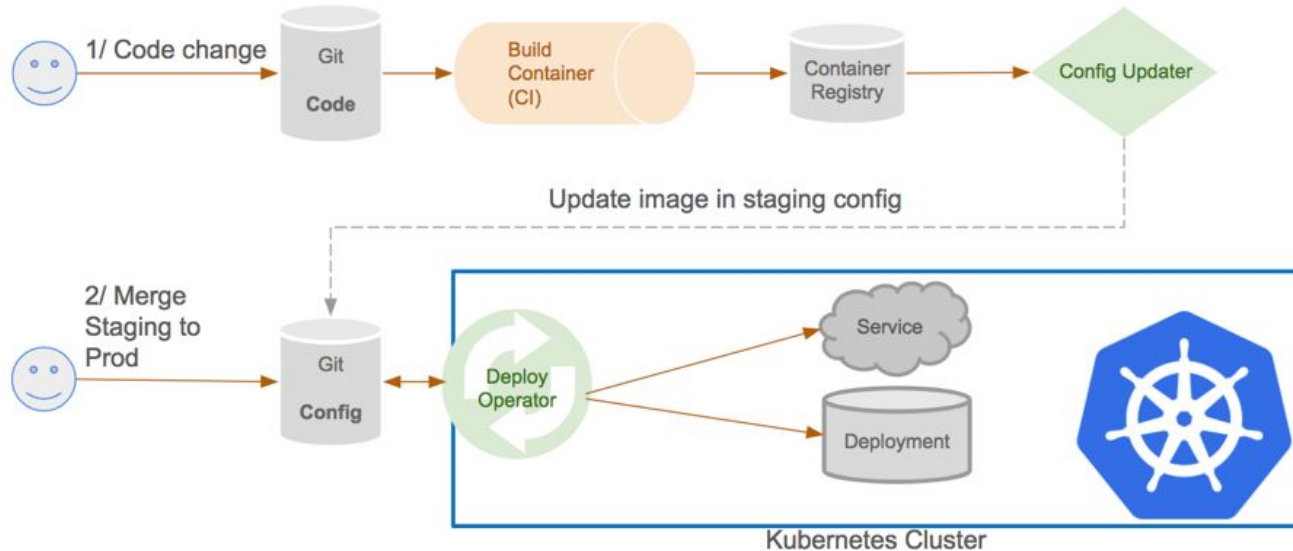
1/ Code change

Git

Code

Build Container (CI)

Container Registry

Config Updater

Update image in staging config

2/ Merge Staging to Prod

Git

Config

Deploy Operator

Service

Deployment

Kubernetes Cluster